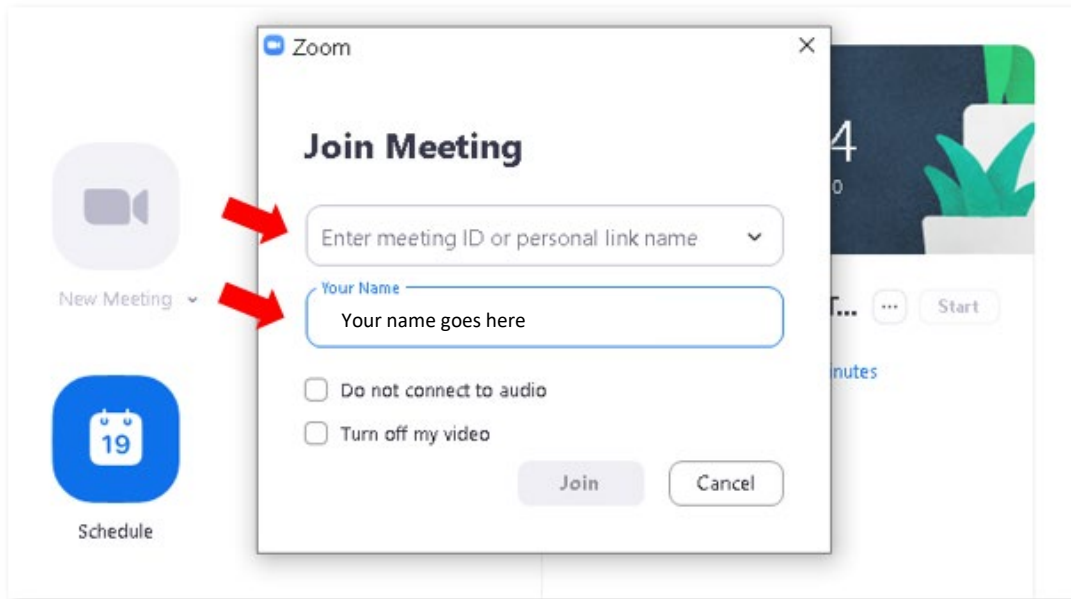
Zoom

Join Meeting

Enter meeting ID or personal link name

Your Name
Your name goes here

Do not connect to audio

Turn off my video

Join

Cancel

New Meeting

19

Schedule

4

0

T...

···

Start

inutes